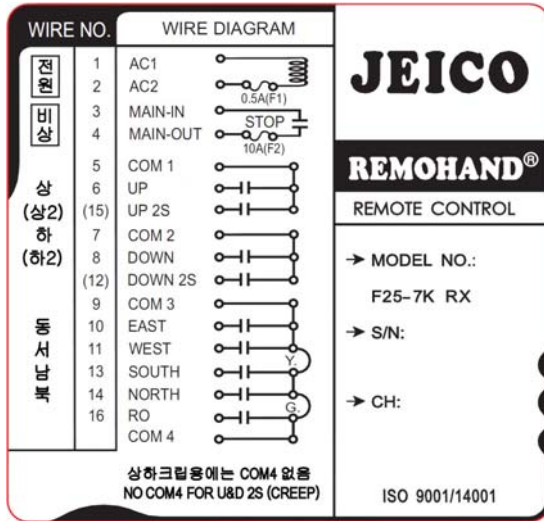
WIRE NO.

WIRE DIAGRAM

| | | |
|---|---|---|
| 전원 | 1 | AC1 |
| | 2 | AC2 |
| 비상 | 3 | MAIN-IN |
| | 4 | MAIN-OUT |
| 상 | 5 | COM 1 |
| | 6 | UP |
| (상2) | (15) | UP 2S |
| 하 | 7 | COM 2 |
| (하2) | 8 | DOWN |
| | (12) | DOWN 2S |
| 동 | 9 | COM 3 |
| 서 | 10 | EAST |
| 남 | 11 | WEST |
| 북 | 13 | SOUTH |
| | 14 | NORTH |
| | 16 | RO |
| | | COM 4 |

0.5A(F1)
STOP
10A(F2)
Y.
G.

상하크립용에는 COM4 없음
NO COM4 FOR U&D 2S (CREEP)

JEICO

REMOHAND®

REMOTE CONTROL

→ MODEL NO.:

F25-7K RX

→ S/N:

→ CH:

ISO 9001/14001